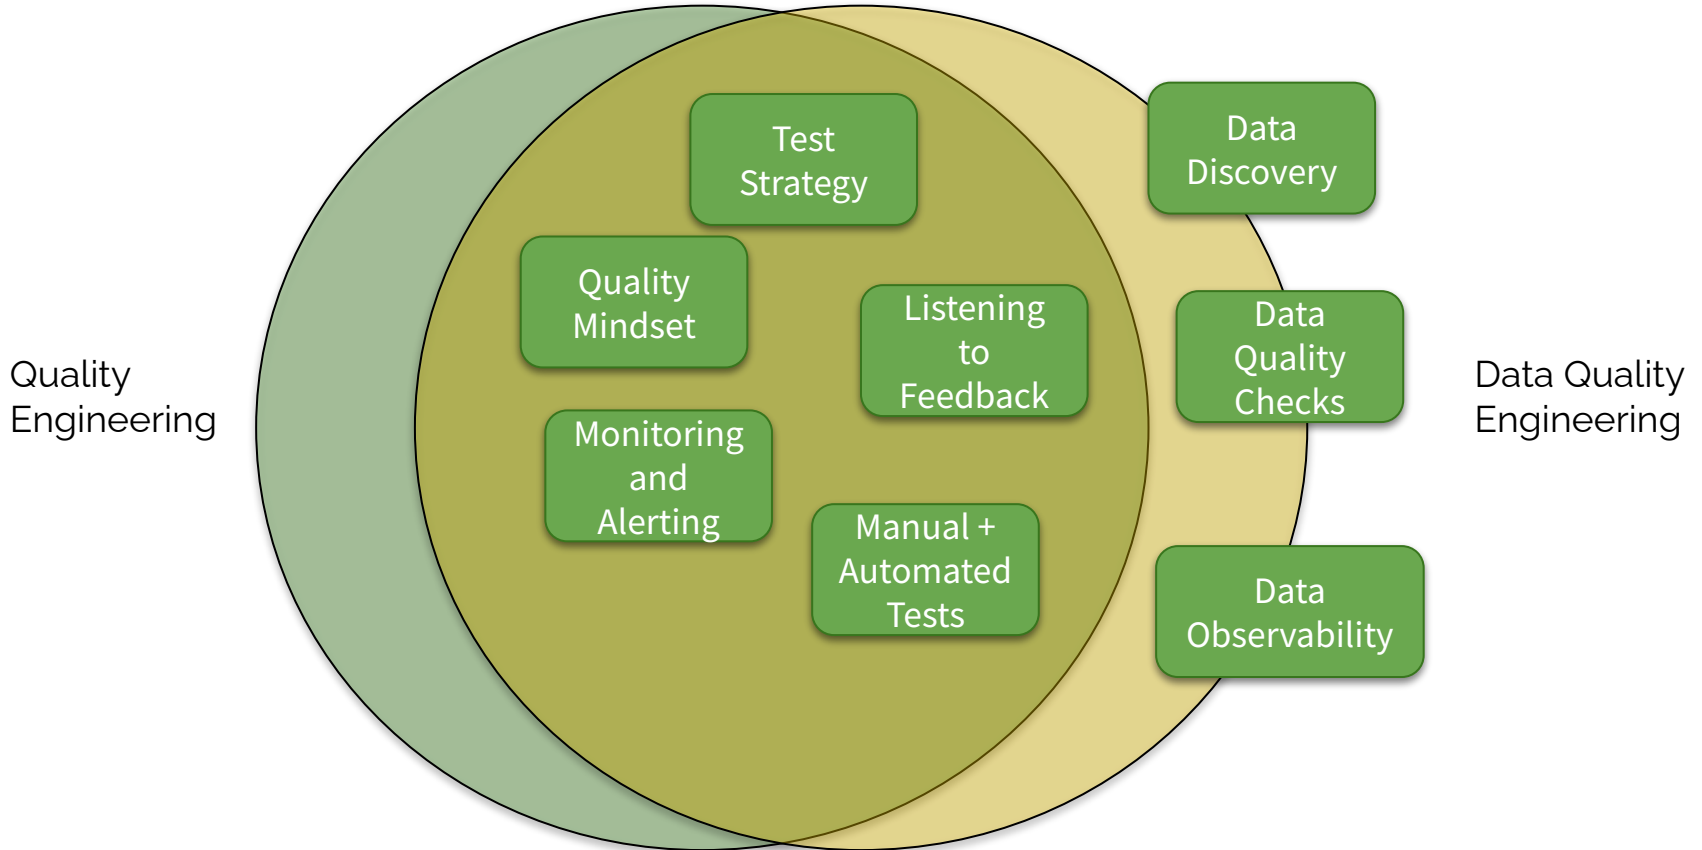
Quality Engineering

Test Strategy

Quality Mindset

Listening to Feedback

Monitoring and Alerting

Manual + Automated Tests

Data Discovery

Data Quality Checks

Data Observability

Data Quality Engineering